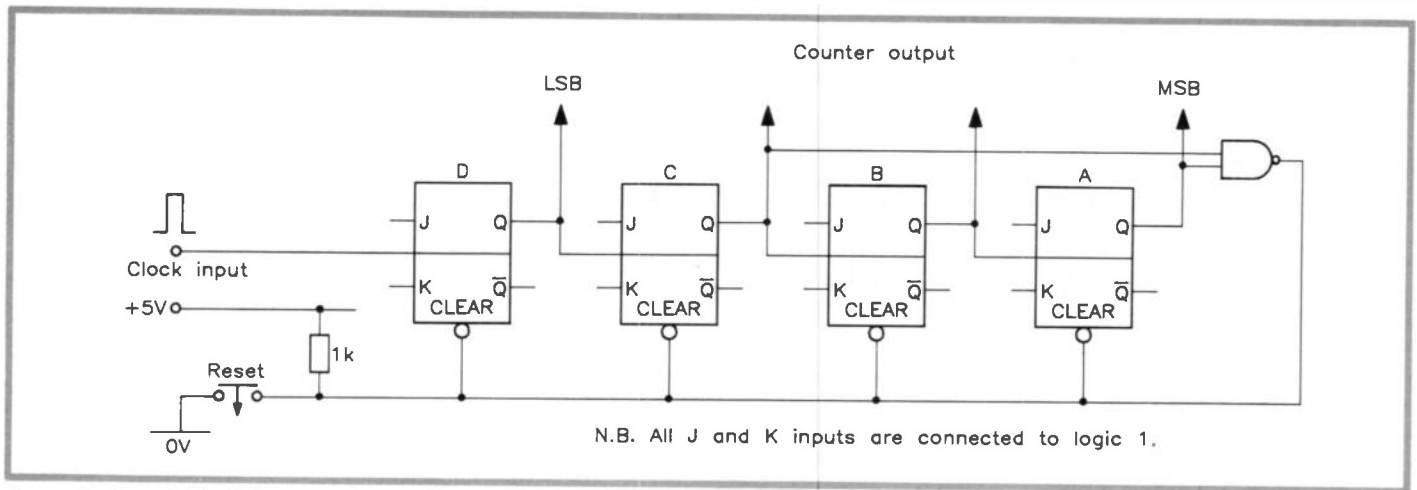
Counter output

LSB

MSB

D

C

B

A

J

Q

K

$\overline{Q}$

CLEAR

J

Q

K

$\overline{Q}$

CLEAR

J

Q

K

$\overline{Q}$

CLEAR

J

Q

K

$\overline{Q}$

CLEAR

Clock input

+5V

1k

Reset

0V

N.B. All J and K inputs are connected to logic 1.